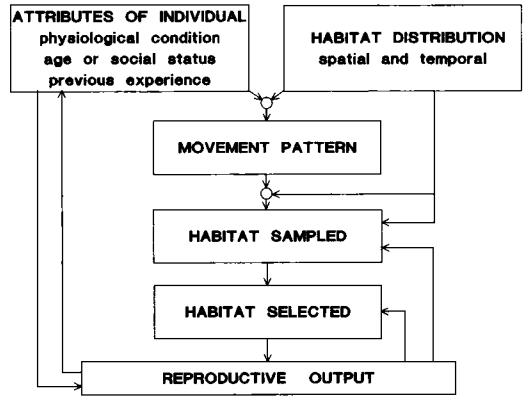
ATTRIBUTES OF INDIVIDUAL
physiological condition
age or social status
previous experience

HABITAT DISTRIBUTION
spatial and temporal

MOVEMENT PATTERN

HABITAT SAMPLED

HABITAT SELECTED

REPRODUCTIVE OUTPUT